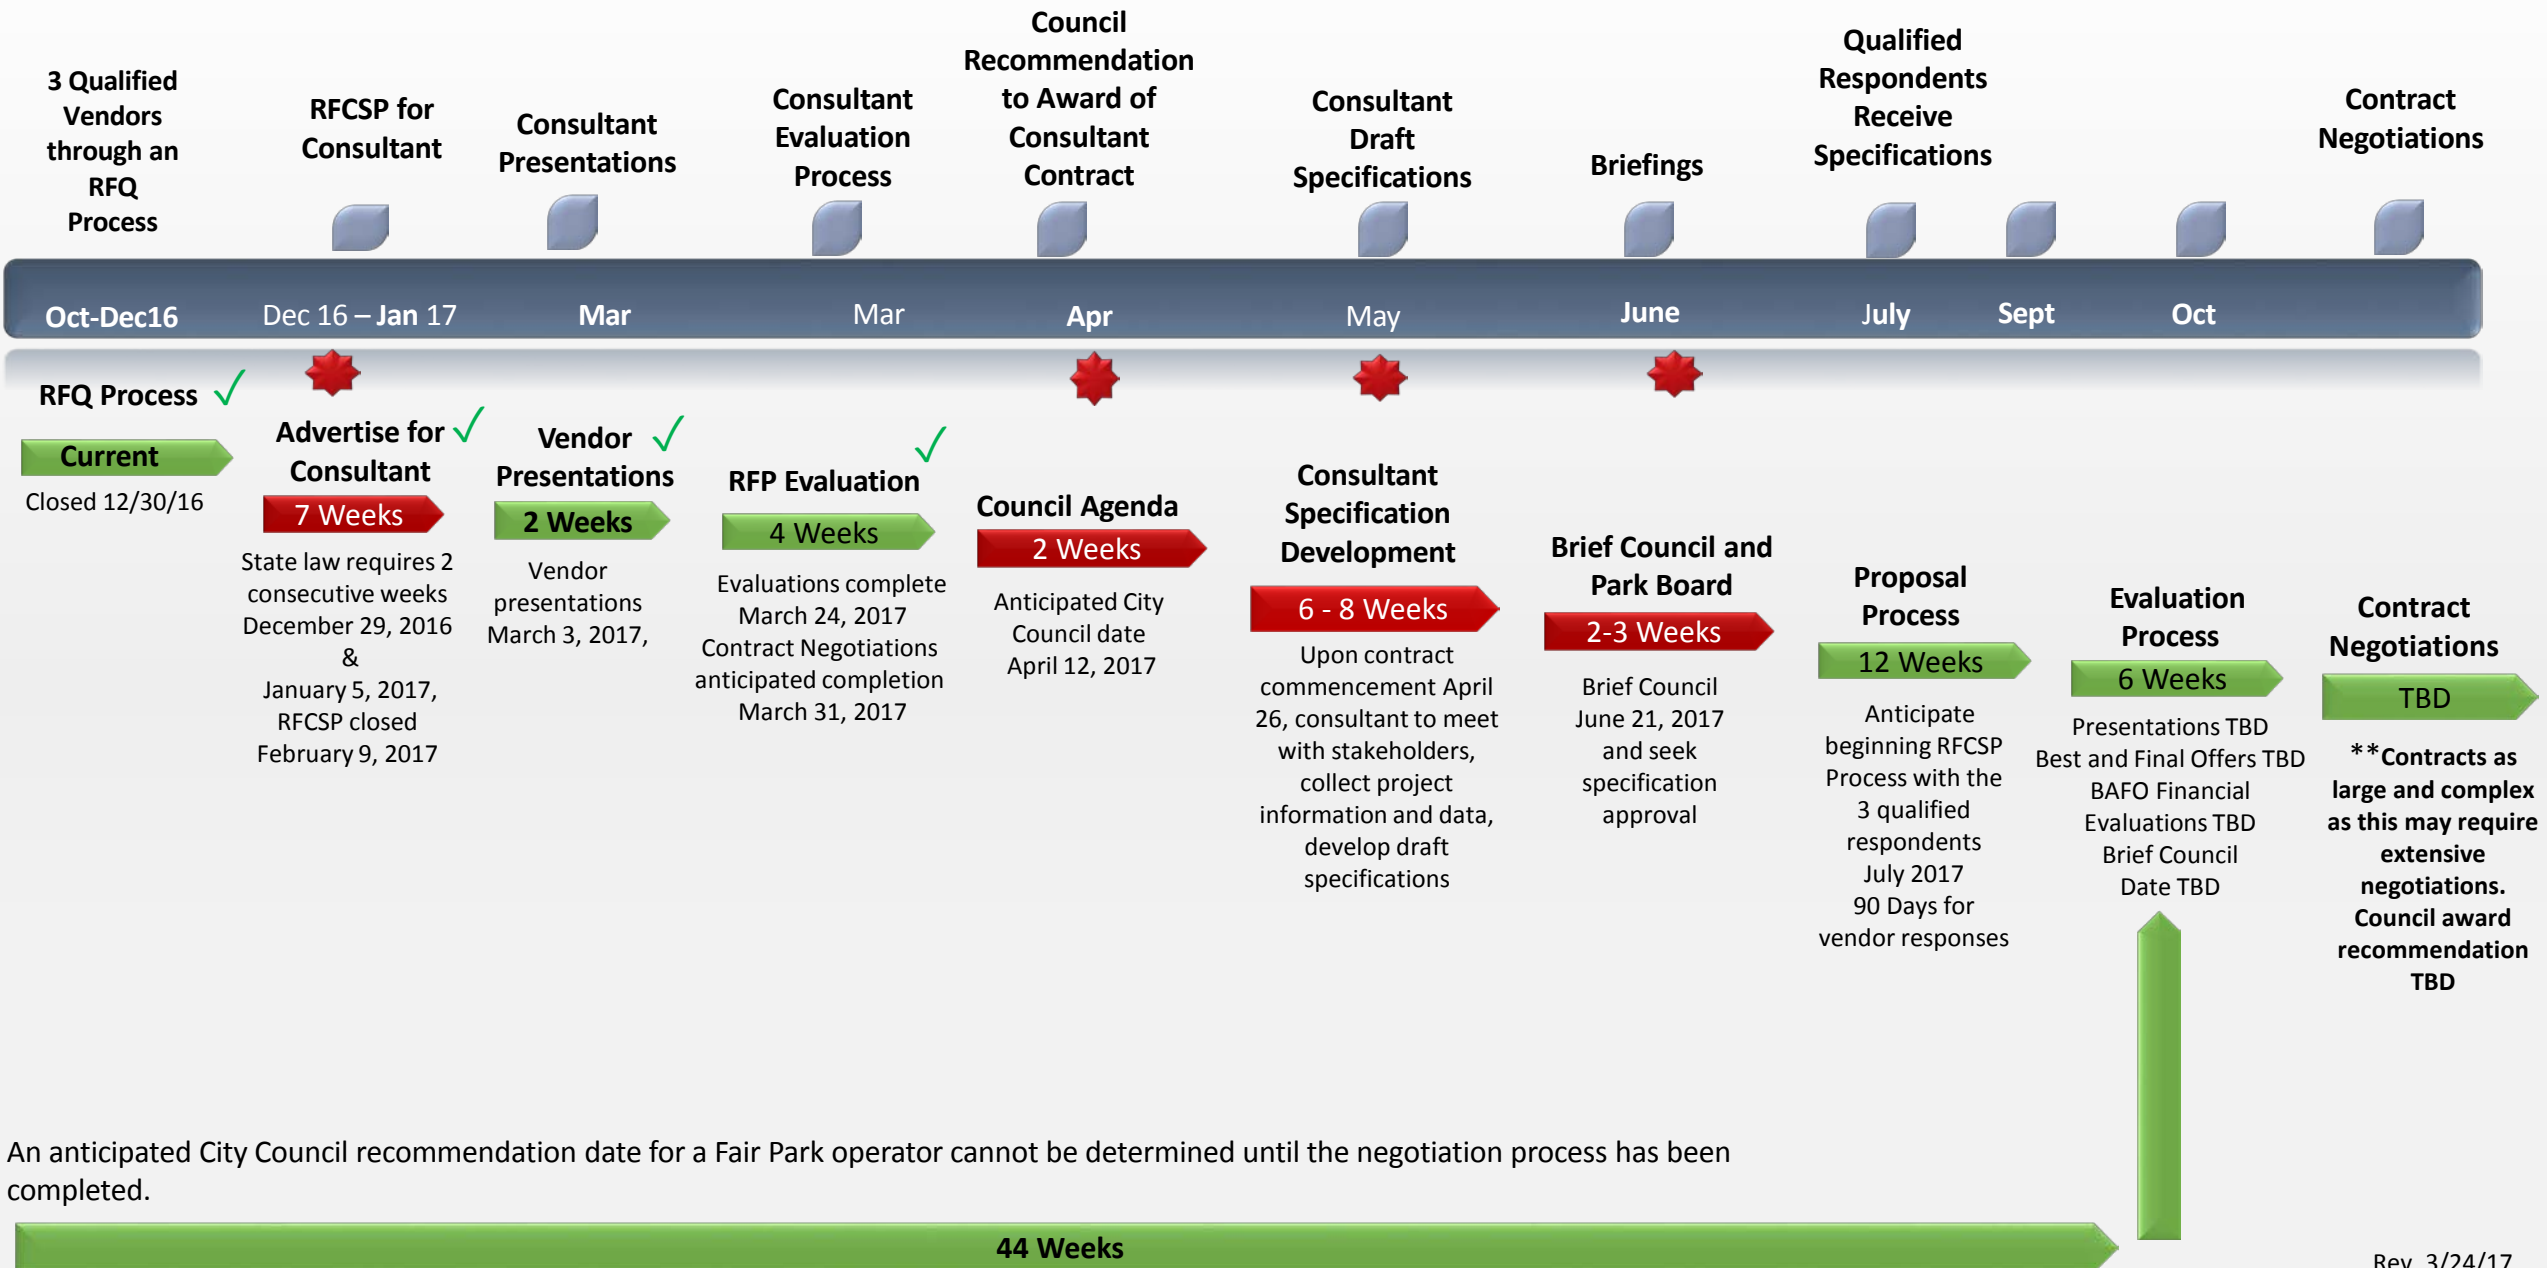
3 Qualified Vendors through an RFQ Process

RFCSP for Consultant

Consultant Presentations

Consultant Evaluation Process

Council Recommendation to Award of Consultant Contract

Consultant Draft Specifications

Briefings

Qualified Respondents Receive Specifications

Contract Negotiations

Oct-Dec16 | Dec 16 – Jan 17 | Mar | Mar | Apr | May | June | July | Sept | Oct

RFQ Process ✓
Current
Closed 12/30/16

Advertise for Consultant ✓
7 Weeks
State law requires 2 consecutive weeks December 29, 2016 & January 5, 2017, RFCSP closed February 9, 2017

Vendor Presentations ✓
2 Weeks
Vendor presentations March 3, 2017,

RFP Evaluation ✓
4 Weeks
Evaluations complete March 24, 2017 Contract Negotiations anticipated completion March 31, 2017

Council Agenda
2 Weeks
Anticipated City Council date April 12, 2017

Consultant Specification Development
6 - 8 Weeks
Upon contract commencement April 26, consultant to meet with stakeholders, collect project information and data, develop draft specifications

Brief Council and Park Board
2-3 Weeks
Brief Council June 21, 2017 and seek specification approval

Proposal Process
12 Weeks
Anticipate beginning RFCSP Process with the 3 qualified respondents July 2017 90 Days for vendor responses

Evaluation Process
6 Weeks
Presentations TBD Best and Final Offers TBD BAFO Financial Evaluations TBD Brief Council Date TBD

Contract Negotiations
TBD
**Contracts as large and complex as this may require extensive negotiations. Council award recommendation TBD

An anticipated City Council recommendation date for a Fair Park operator cannot be determined until the negotiation process has been completed.

44 Weeks

Rev. 3/24/17